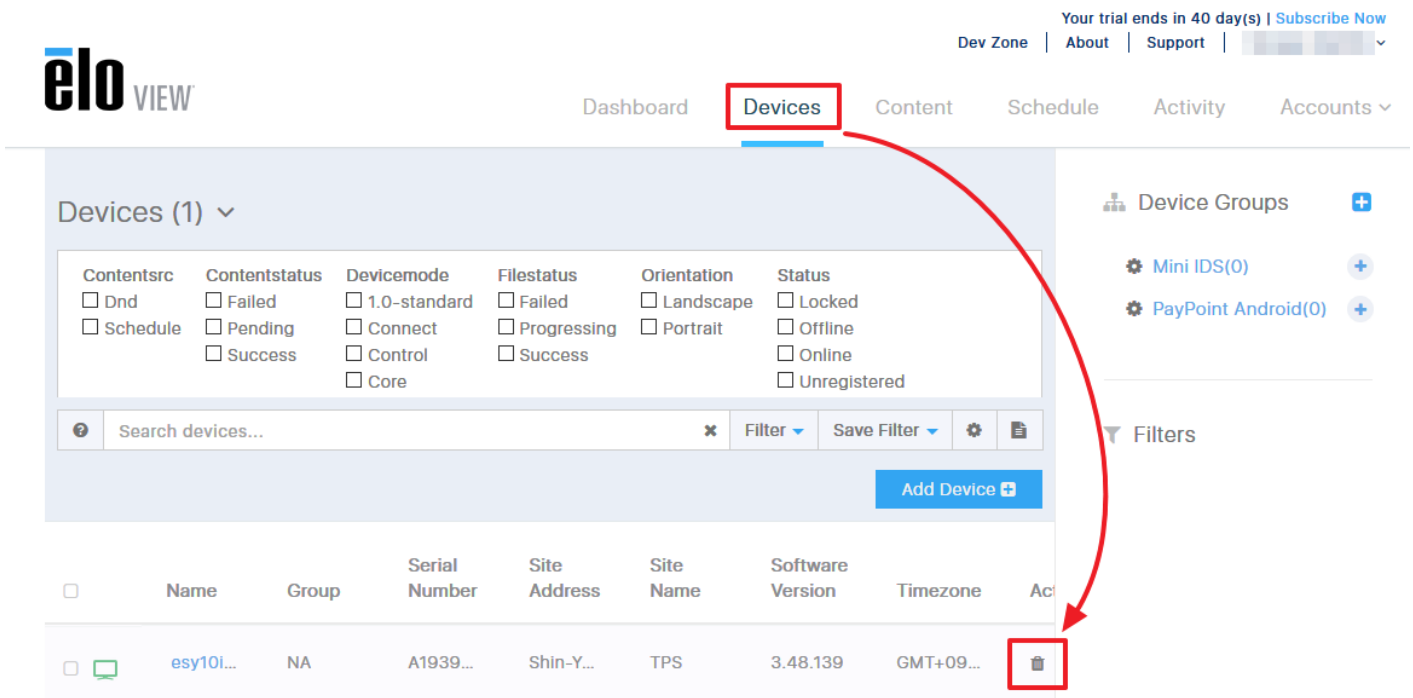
Your trial ends in 40 day(s) | Subscribe Now

Dev Zone | About | Support |

elo VIEW

Dashboard Devices Content Schedule Activity Accounts

Devices (1)

| Contentsrc | Contentstatus | Devicemode | Filestatus | Orientation | Status |
|---|---|---|---|---|---|
| ☐ Dnd | ☐ Failed | ☐ 1.0-standard | ☐ Failed | ☐ Landscape | ☐ Locked |
| ☐ Schedule | ☐ Pending | ☐ Connect | ☐ Progressing | ☐ Portrait | ☐ Offline |
| | ☐ Success | ☐ Control | ☐ Success | | ☐ Online |
| | | ☐ Core | | | ☐ Unregistered |

Search devices...

Filter Save Filter

Add Device

| | Name | Group | Serial Number | Site Address | Site Name | Software Version | Timezone | Act |
|---|---|---|---|---|---|---|---|---|
| ☐ | esy10i... | NA | A1939... | Shin-Y... | TPS | 3.48.139 | GMT+09... | |

Device Groups

Mini IDS(0)

PayPoint Android(0)

Filters